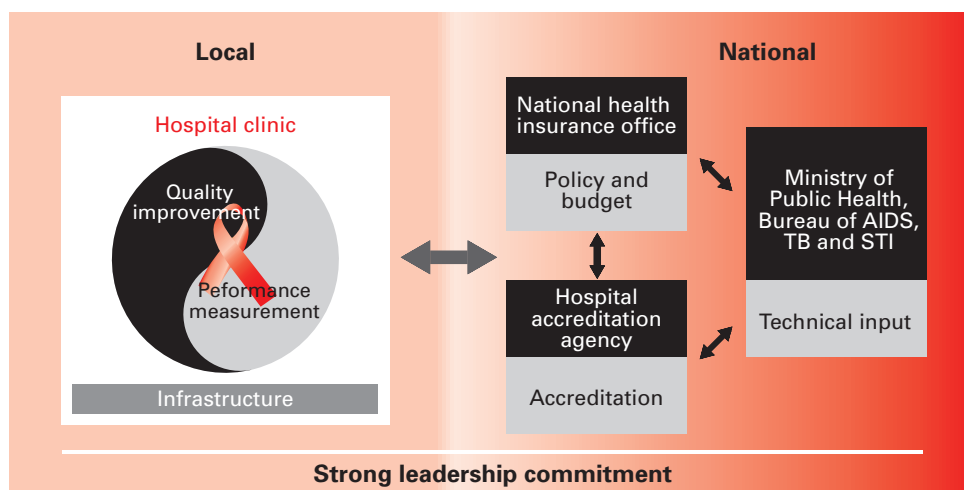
Local

Hospital clinic

Quality improvement

Peformance measurement

Infrastructure

National

National health insurance office

Policy and budget

Hospital accreditation agency

Accreditation

Ministry of Public Health, Bureau of AIDS, TB and STI

Technical input

Strong leadership commitment